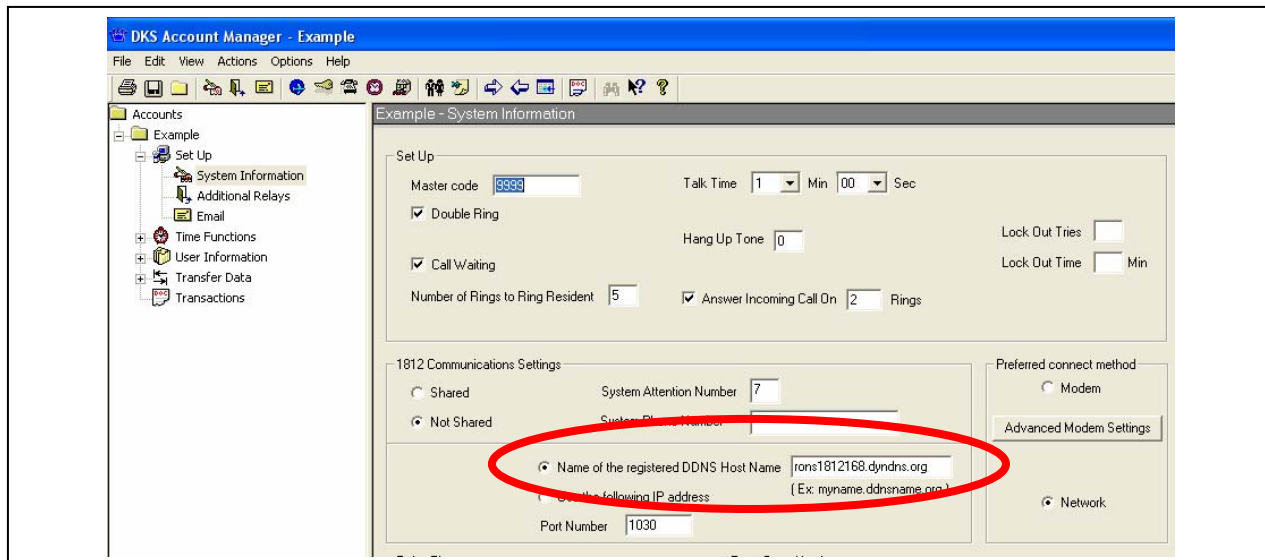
DKS Account Manager - Example

File Edit View Actions Options Help

Accounts
Example
Set Up
System Information
Additional Relays
Email
Time Functions
User Information
Transfer Data
Transactions

Example - System Information

Set Up

Master code 9999

Talk Time 1 Min 00 Sec

Double Ring

Hang Up Tone 0

Lock Out Tries

Call Waiting

Lock Out Time Min

Number of Rings to Ring Resident 5

Answer Incoming Call On 2 Rings

1812 Communications Settings

Shared

System Attention Number 7

Not Shared

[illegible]

Preferred connect method

Modem

Advanced Modem Settings

Name of the registered DDNS Host Name rons1812168.dyndns.org

(Ex: myname.ddnsname.org)

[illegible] IP address

Network

Port Number 1030